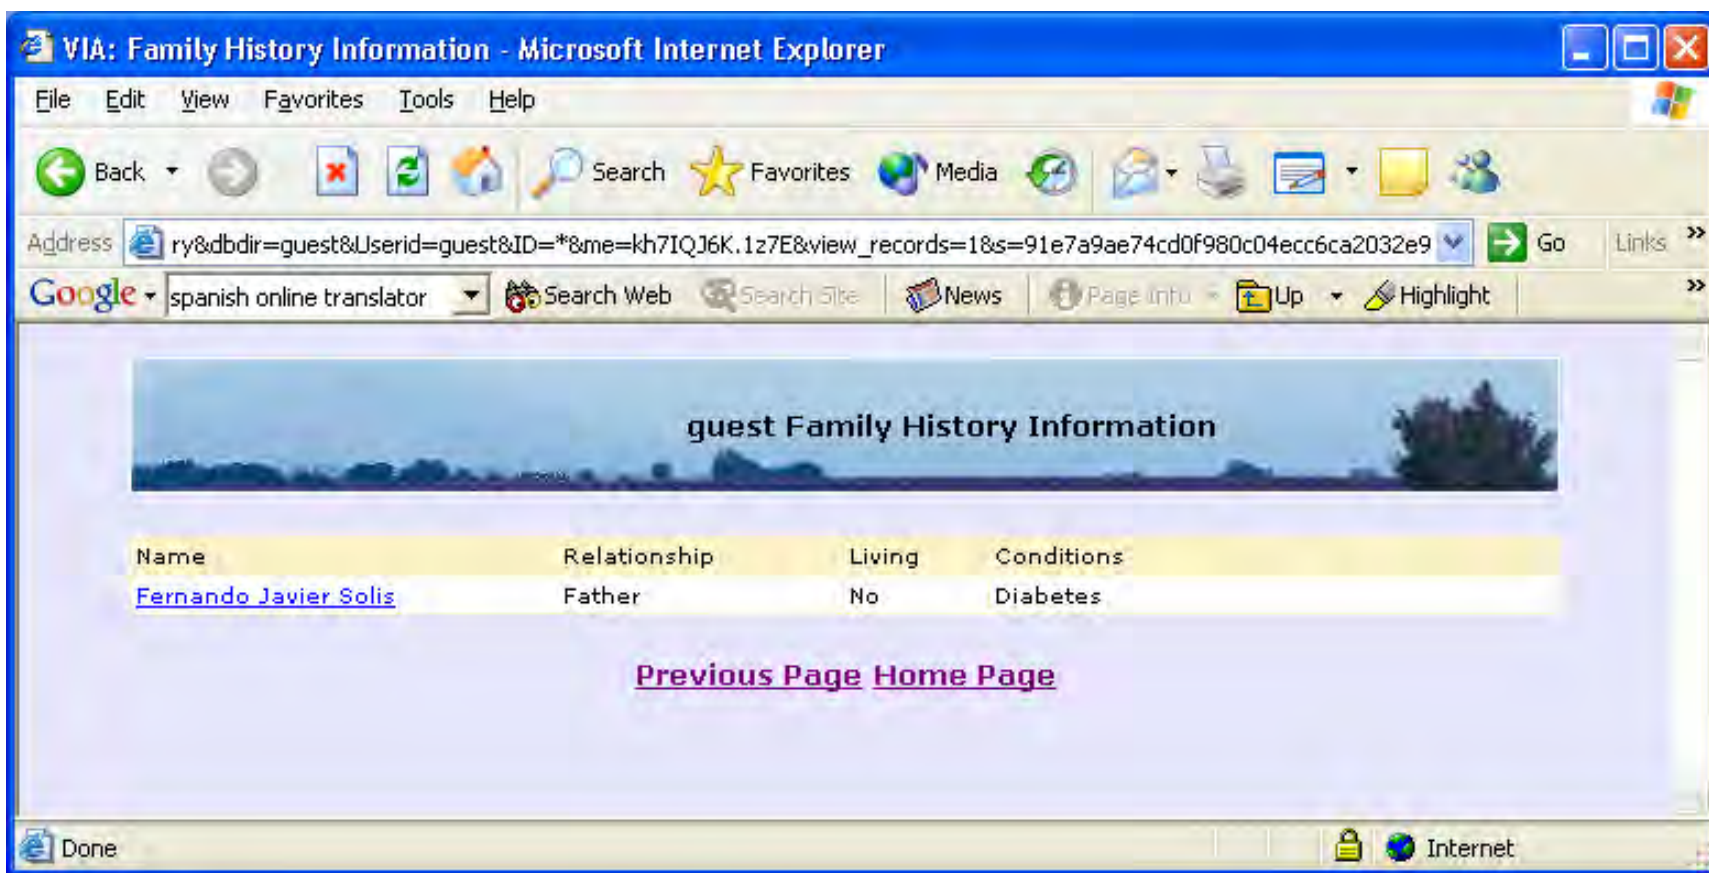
VIA: Family History Information - Microsoft Internet Explorer

File Edit View Favorites Tools Help

Back Search Favorites Media

Address ry&dbdir=guest&Userid=guest&ID=*&me=kh7IQJ6K.1z7E&view_records=1&s=91e7a9ae74cd0f980c04ecc6ca2032e9 Go Links »

Google spanish online translator Search Web Search Site News Page Info Up Highlight »

guest Family History Information

| Name | Relationship | Living | Conditions |
|---|---|---|---|
| Fernando Javier Solis | Father | No | Diabetes |

Previous Page Home Page

Done Internet